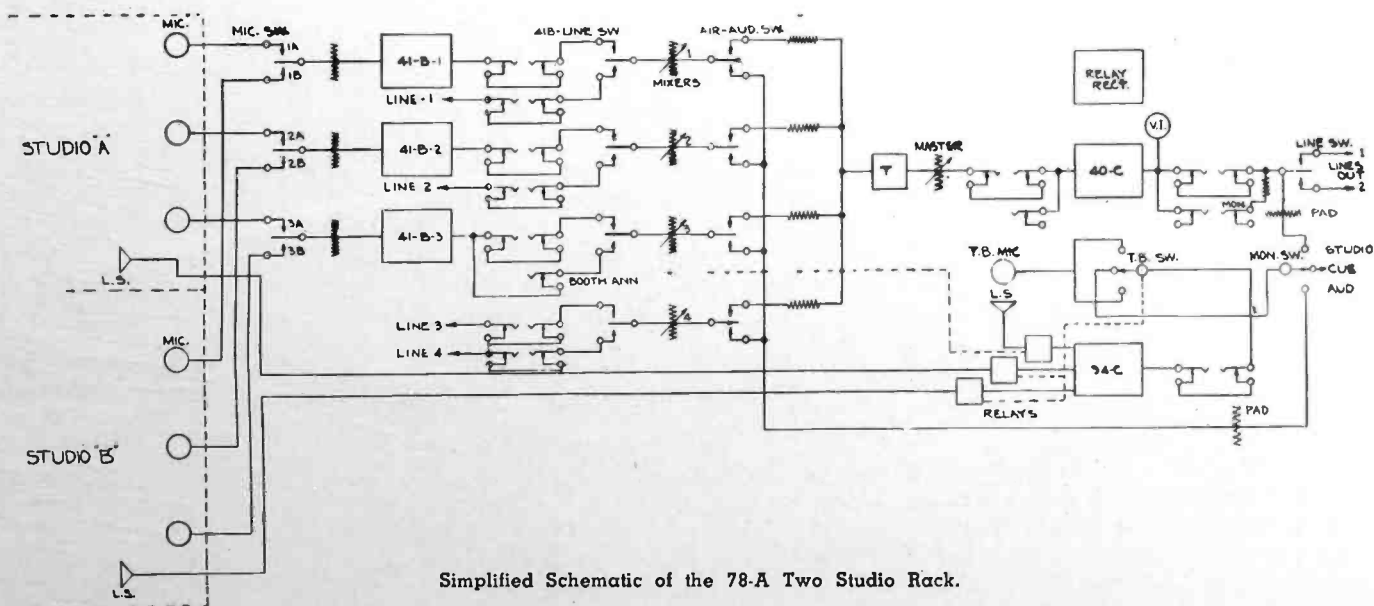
MIC.
MIC. SW.
1A
1B
41-B-1
41B-LINE SW
AIR-AUD. SW.
1
MIXERS
LINE 1
STUDIO "A"
2A
2B
41-B-2
2
LINE 2
3A
3B
41-B-3
3
BOOTH ANN
L.S.
LINE 3
LINE 4
4
MIC.
STUDIO "B"
L.S.
RELAY RECT.
MASTER
40-C
V.I.
LINE SW.
LINES OUT
1
2
MON.
PAD
T.B. MIC
T.B. SW.
MON. SW.
STUDIO
CUE
AUD
L.S.
94-C
RELAYS
PAD

Simplified Schematic of the 78-A Two Studio Rack.